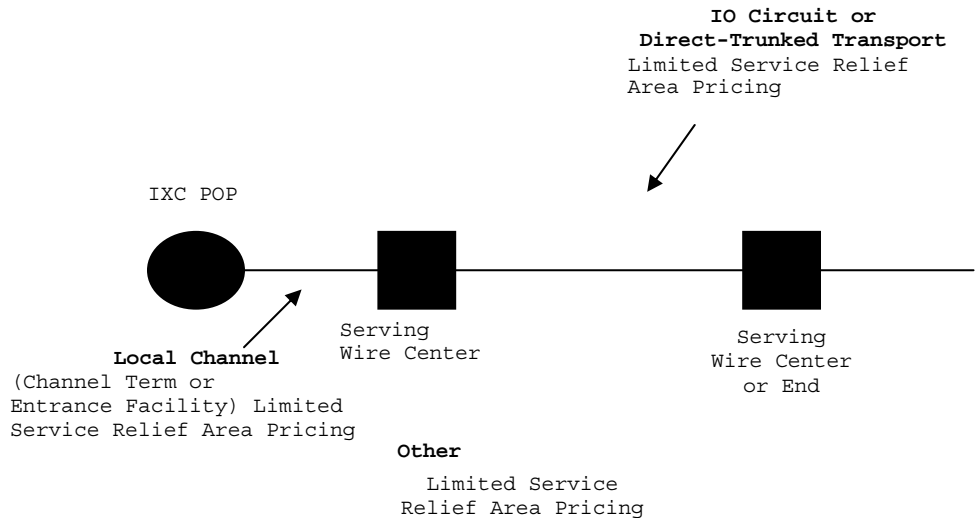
**IO Circuit or Direct-Trunked Transport**
Limited Service Relief Area Pricing

IXC POP

Serving Wire Center

Serving Wire Center or End

**Local Channel**
(Channel Term or Entrance Facility) Limited Service Relief Area Pricing

**Other**
Limited Service Relief Area Pricing